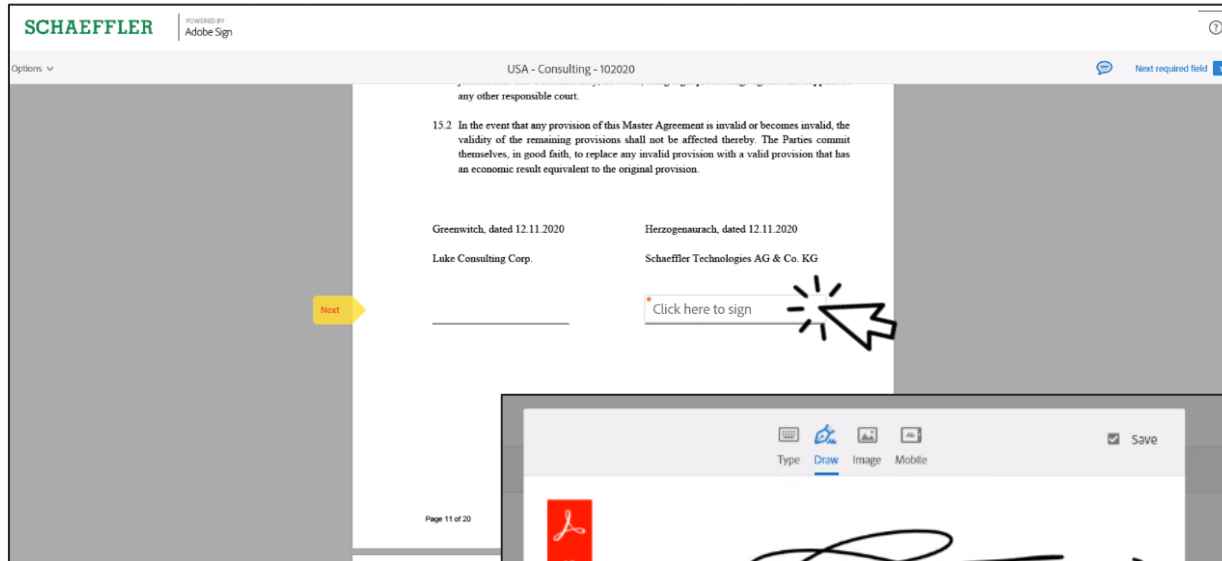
SCHAEFFLER
POWERED BY
Adobe Sign

Options

USA - Consulting - 102020

Next required field

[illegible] any other responsible court.

15.2 In the event that any provision of this Master Agreement is invalid or becomes invalid, the validity of the remaining provisions shall not be affected thereby. The Parties commit themselves, in good faith, to replace any invalid provision with a valid provision that has an economic result equivalent to the original provision.

Greenwitch, dated 12.11.2020

Herzogenaurach, dated 12.11.2020

Luke Consulting Corp.

Schaeffler Technologies AG & Co. KG

Next

Click here to sign

Type Draw Image Mobile

Save

Page 11 of 20